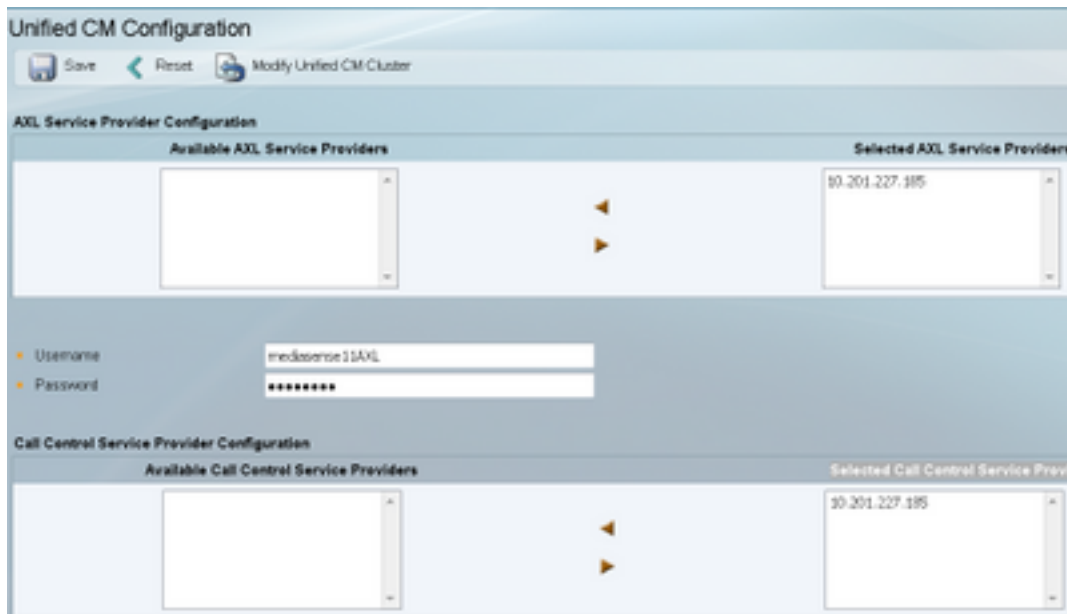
Unified CM Configuration

Save Reset Modify Unified CM Cluster

AXL Service Provider Configuration

Available AXL Service Providers

Selected AXL Service Providers

10.201.227.185

Username mediasense11AXL

Password ••••••••

Call Control Service Provider Configuration

Available Call Control Service Providers

Selected Call Control Service Prov

10.201.227.185